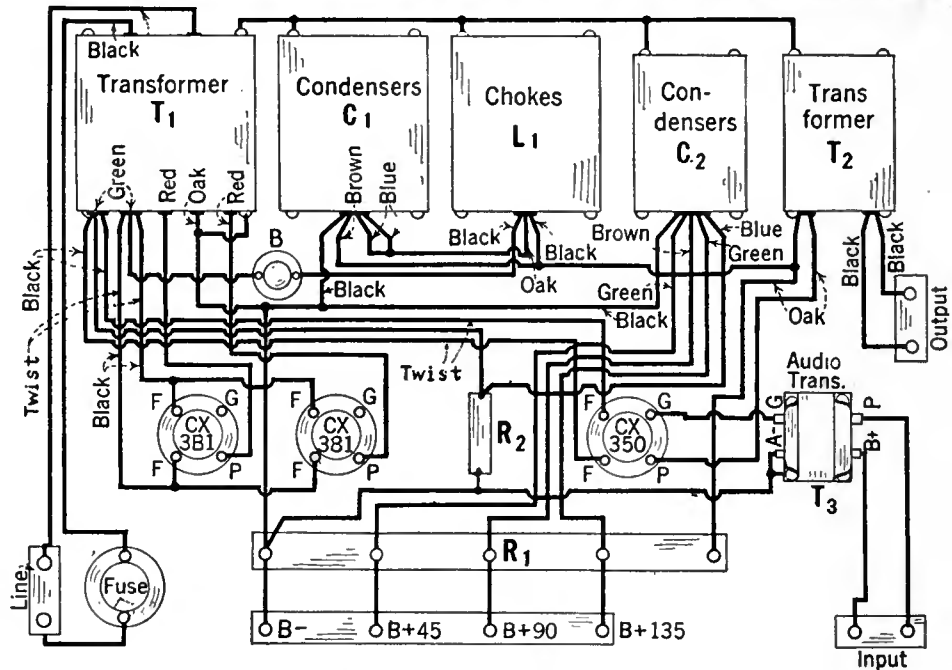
Black
Transformer
$T_1$
Condensers
$C_1$
Chokes
$L_1$
Condensers
$C_2$
Transformer
$T_2$
Green
Red
Oak
Red
Brown
Blue
Black
Black
Brown
Blue
Green
Black
Black
Oak
B
Black
Green
Black
Oak
Black
Black
Output
Twist
Black
Twist
Black
F
G
CX 381
F
P
F
G
CX 381
F
P
$R_2$
F
G
CX 350
P
Audio Trans.
G
A-
P
B+
$T_3$
Line
Fuse
$R_1$
B-
B+45
B+90
B+135
Input